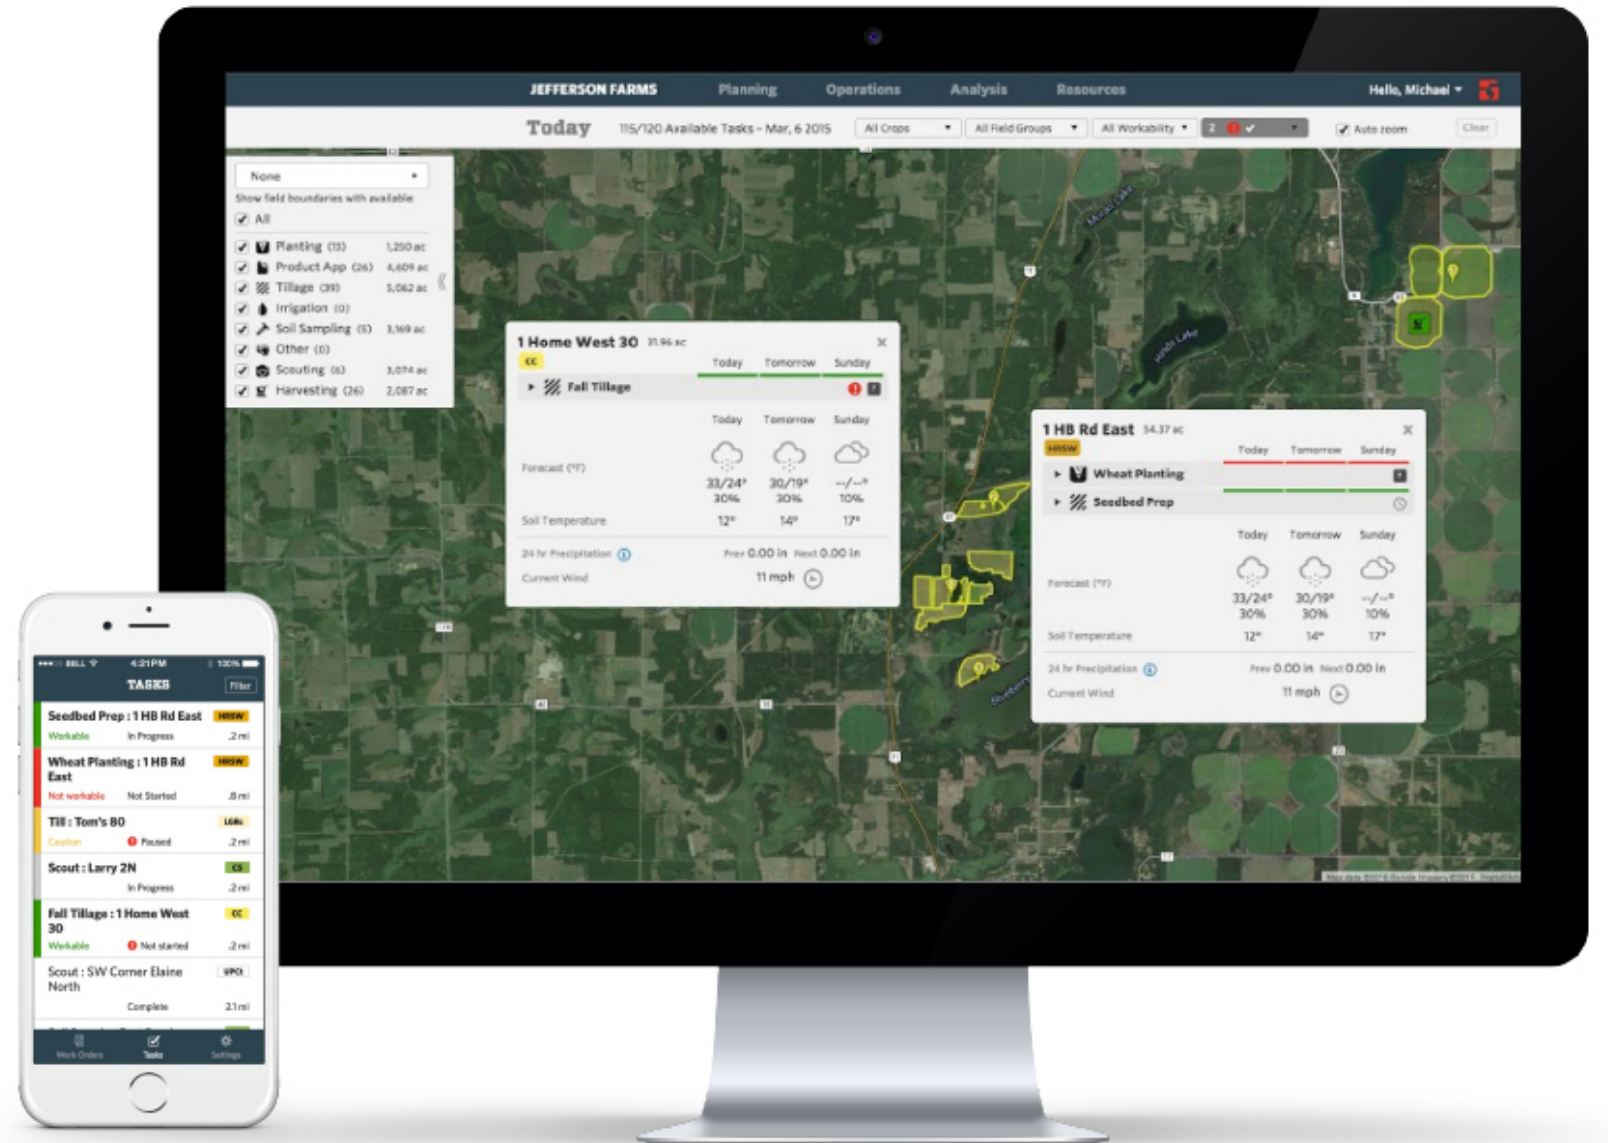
JEFFERSON FARMS Planning Operations Analysis Resources Hello, Michael

Today 115/120 Available Tasks - Mar, 6 2015 All Crops All Field Groups All Workability 2 Auto zoom Clear

None
Show field boundaries with available
All
Planting (13) 1,250 ac
Product App (26) 4,609 ac
Tillage (39) 5,062 ac
Irrigation (0)
Soil Sampling (5) 3,169 ac
Other (0)
Scouting (6) 3,074 ac
Harvesting (26) 2,087 ac

1 Home West 30 31.96 ac
CC
Today Tomorrow Sunday
Fall Tillage
Today Tomorrow Sunday
Forecast (°F) 33/24° 30% 30/19° 30% --/--° 10%
Soil Temperature 12° 14° 17°
24 hr Precipitation Prev 0.00 in Next 0.00 in
Current Wind 11 mph

1 HB Rd East 54.37 ac
HRSW
Today Tomorrow Sunday
Wheat Planting
Seedbed Prep
Today Tomorrow Sunday
Forecast (°F) 33/24° 30% 30/19° 30% --/--° 10%
Soil Temperature 12° 14° 17°
24 hr Precipitation Prev 0.00 in Next 0.00 in
Current Wind 11 mph

BELL 4:21 PM 100%
TASKS Filter
Seedbed Prep : 1 HB Rd East HRSW
Workable In Progress .2 mi
Wheat Planting : 1 HB Rd East HRSW
Not workable Not Started .8 mi
Till : Tom's 80 LGBu
Caution Paused .2 mi
Scout : Larry 2N CS
In Progress .2 mi
Fall Tillage : 1 Home West 30 CC
Workable Not started .2 mi
Scout : SW Corner Elaine North UPCI
Complete 2.1 mi
Work Orders Tasks Settings